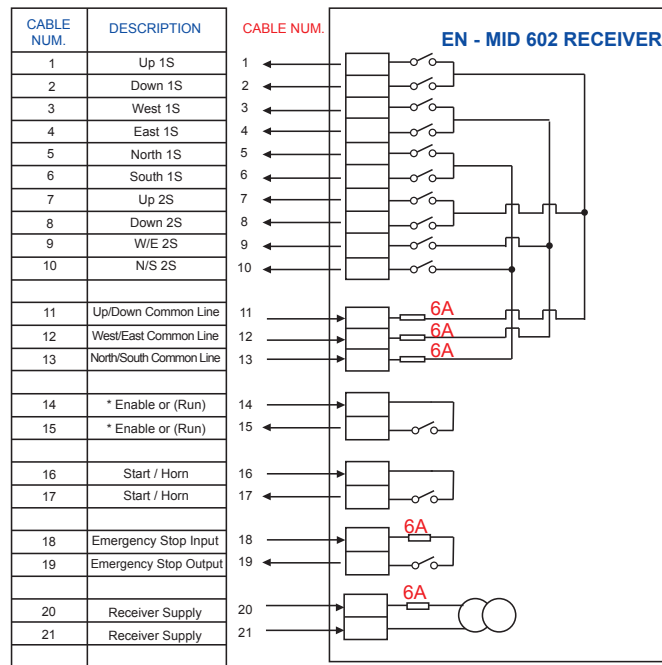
| CABLE NUM. | DESCRIPTION |
|---|---|
| 1 | Up 1S |
| 2 | Down 1S |
| 3 | West 1S |
| 4 | East 1S |
| 5 | North 1S |
| 6 | South 1S |
| 7 | Up 2S |
| 8 | Down 2S |
| 9 | W/E 2S |
| 10 | N/S 2S |
| | |
| 11 | Up/Down Common Line |
| 12 | West/East Common Line |
| 13 | North/South Common Line |
| | |
| 14 | * Enable or (Run) |
| 15 | * Enable or (Run) |
| | |
| 16 | Start / Horn |
| 17 | Start / Horn |
| | |
| 18 | Emergency Stop Input |
| 19 | Emergency Stop Output |
| | |
| 20 | Receiver Supply |
| 21 | Receiver Supply |

CABLE NUM.

EN - MID 602 RECEIVER

1
2
3
4
5
6
7
8
9
10
11
12
13
14
15
16
17
18
19
20
21

6A
6A
6A
6A
6A